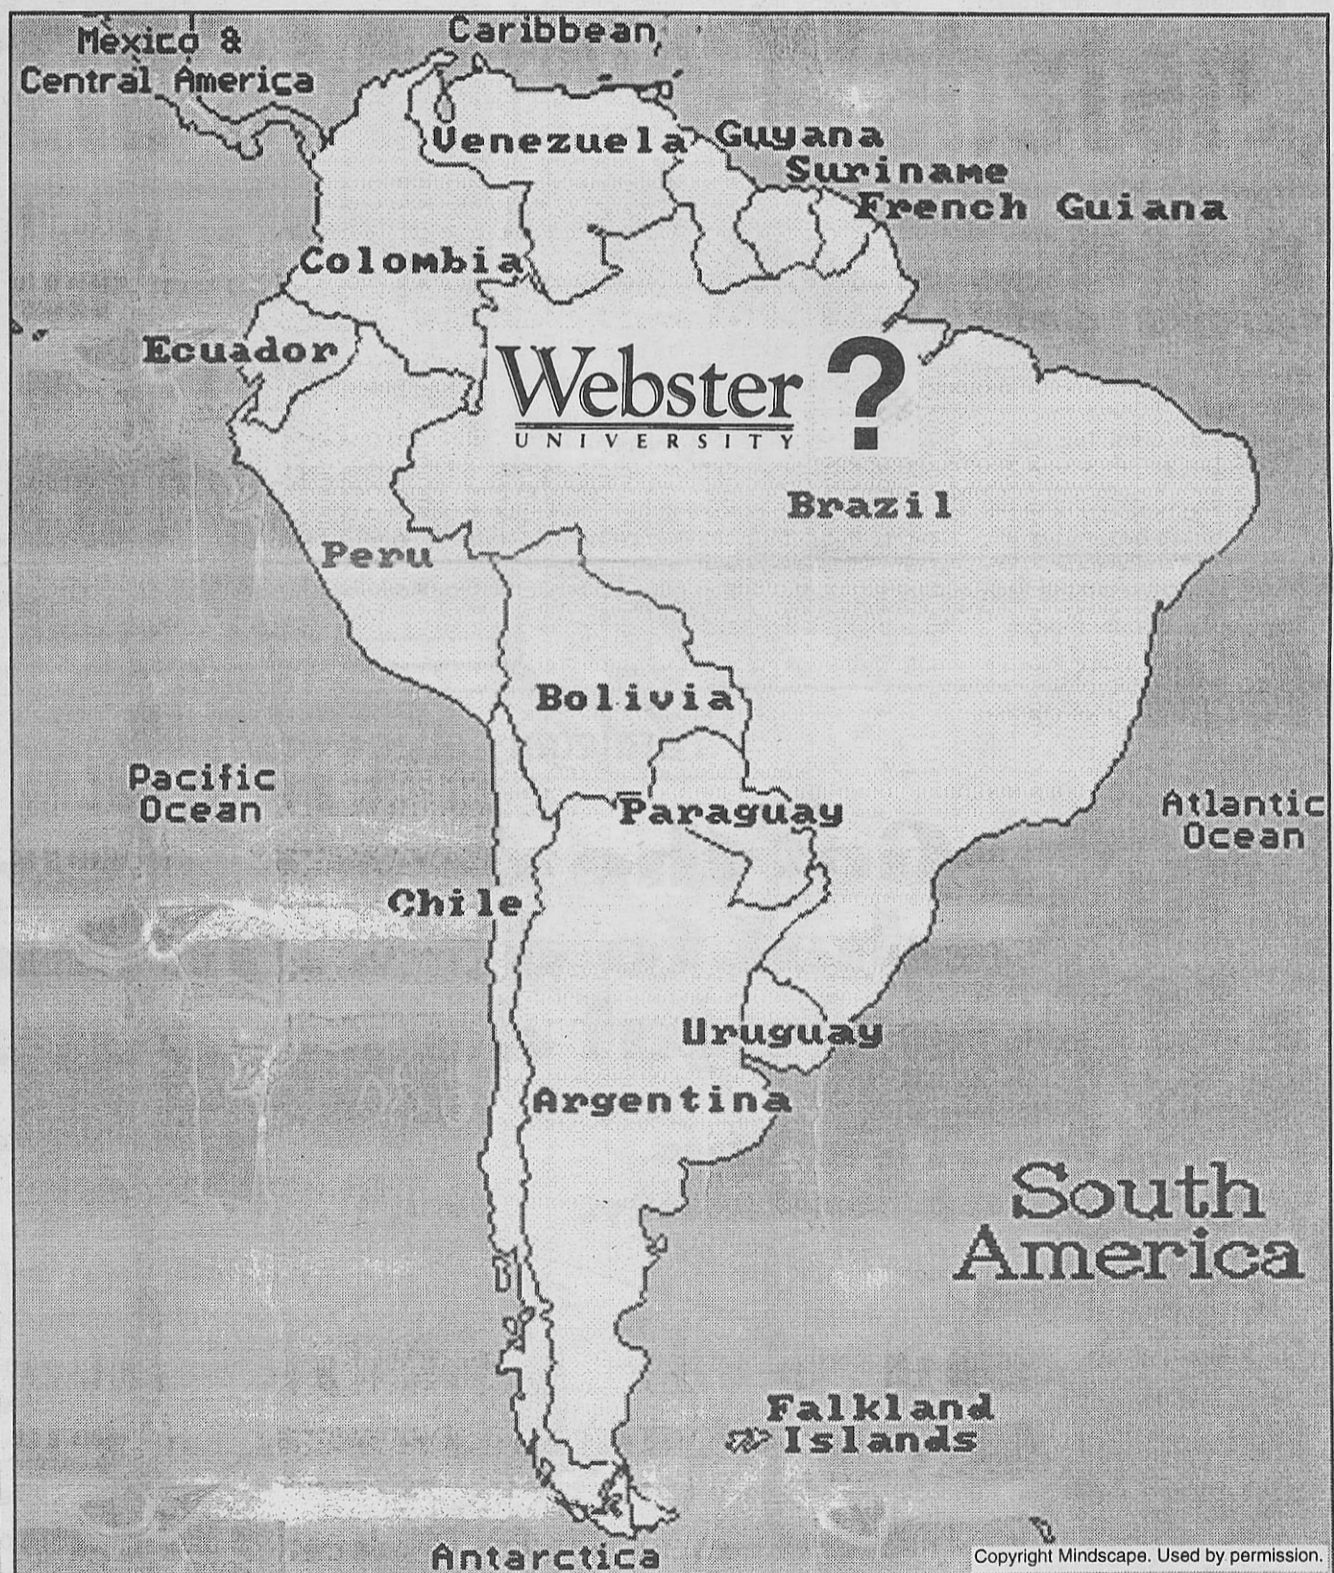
Mexico &
Central America

Caribbean

Venezuela

Guyana

Suriname

French Guiana

Colombia

Ecuador

Webster
UNIVERSITY

?

Brazil

Peru

Bolivia

Pacific
Ocean

Paraguay

Atlantic
Ocean

Chile

Uruguay

Argentina

South
America

Falkland
Islands

Antarctica

Copyright Mindscape. Used by permission.